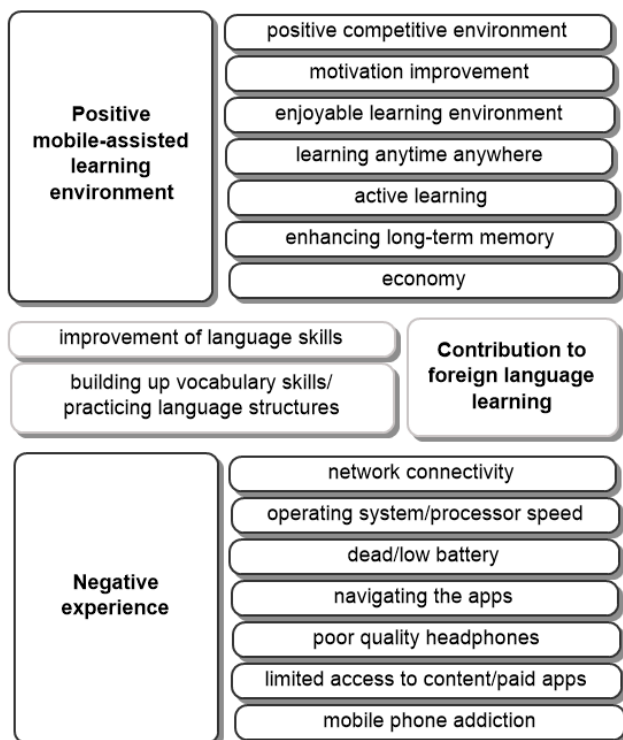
Positive mobile-assisted learning environment

positive competitive environment

motivation improvement

enjoyable learning environment

learning anytime anywhere

active learning

enhancing long-term memory

economy

improvement of language skills

building up vocabulary skills/ practicing language structures

Contribution to foreign language learning

Negative experience

network connectivity

operating system/processor speed

dead/low battery

navigating the apps

poor quality headphones

limited access to content/paid apps

mobile phone addiction